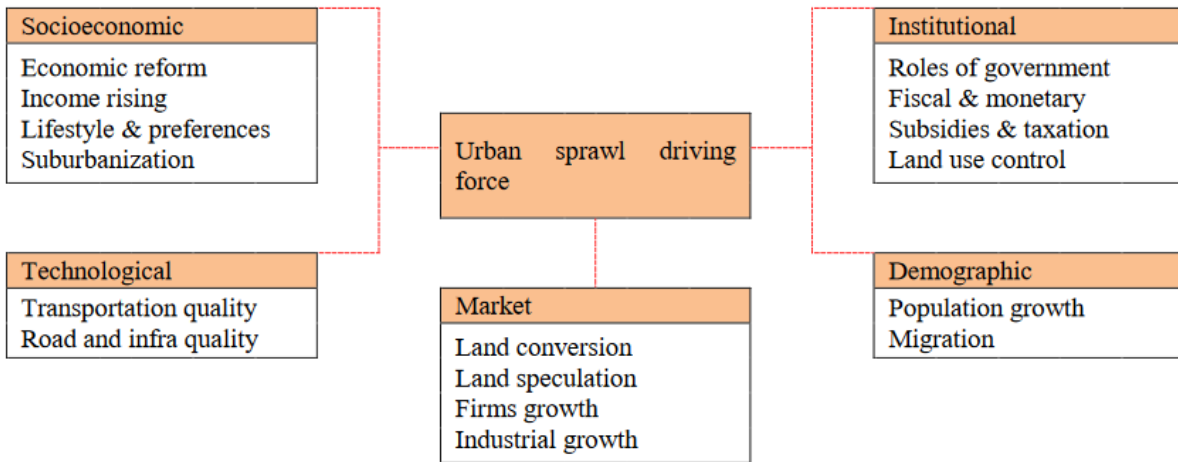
Socioeconomic

Economic reform
Income rising
Lifestyle & preferences
Suburbanization

Urban sprawl driving force

Institutional

Roles of government
Fiscal & monetary
Subsidies & taxation
Land use control

Technological

Transportation quality
Road and infra quality

Market

Land conversion
Land speculation
Firms growth
Industrial growth

Demographic

Population growth
Migration